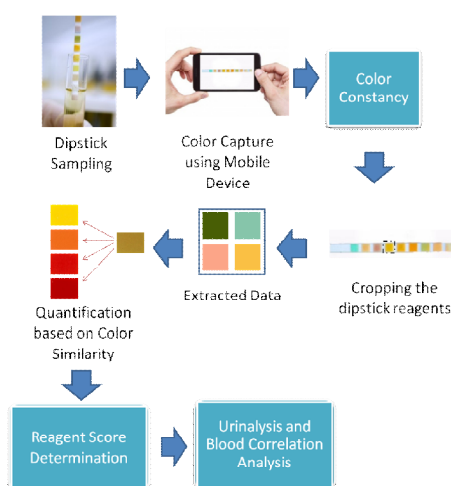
Dipstick Sampling

Color Capture using Mobile Device

Color Constancy

Cropping the dipstick reagents

Extracted Data

Quantification based on Color Similarity

Reagent Score Determination

Urinalysis and Blood Correlation Analysis